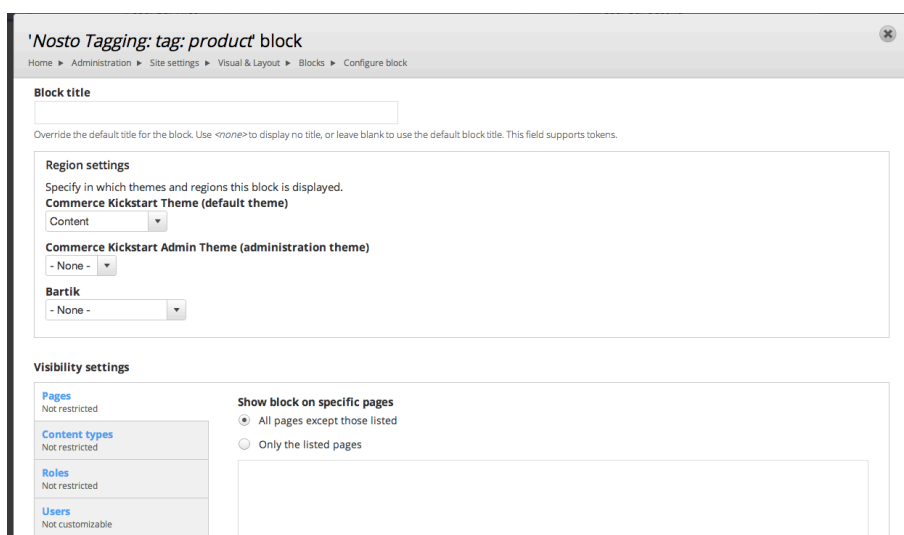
'*Nosto Tagging: tag: product*' block

Home ▸ Administration ▸ Site settings ▸ Visual & Layout ▸ Blocks ▸ Configure block

**Block title**

Override the default title for the block. Use *<none>* to display no title, or leave blank to use the default block title. This field supports tokens.

**Region settings**

Specify in which themes and regions this block is displayed.

**Commerce Kickstart Theme (default theme)**

Content

**Commerce Kickstart Admin Theme (administration theme)**

- None -

**Bartik**

- None -

**Visibility settings**

**Pages**
Not restricted

**Content types**
Not restricted

**Roles**
Not restricted

**Users**
Not customizable

**Show block on specific pages**

All pages except those listed

Only the listed pages